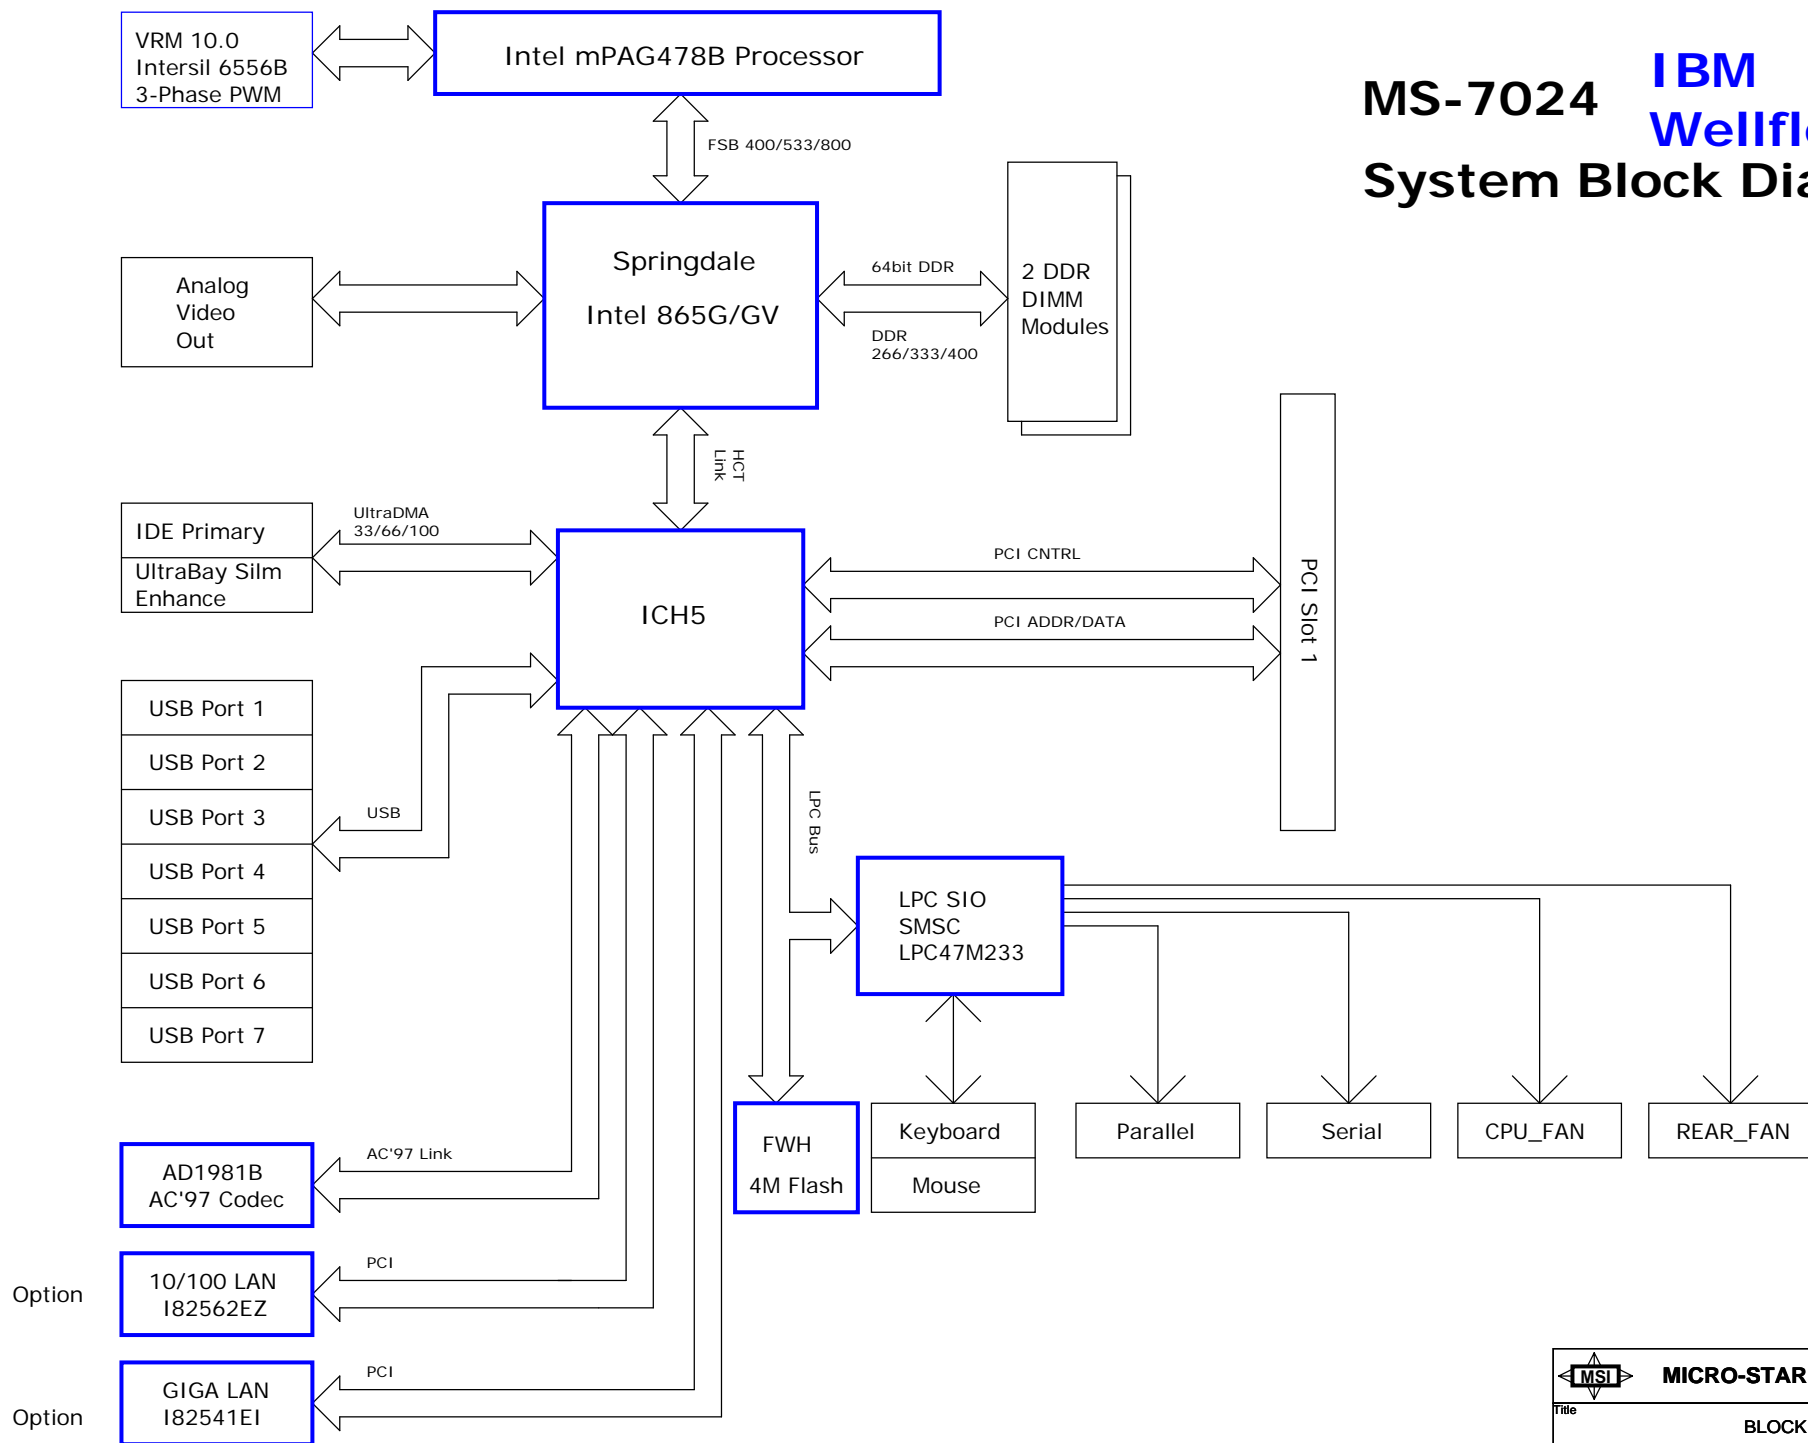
VRM 10.0
Intersil 6556B
3-Phase PWM

Intel mPAG478B Processor

MS-7024

IBM
Wellfl

System Block Dia

FSB 400/533/800

Analog
Video
Out

Springdale

Intel 865G/GV

64bit DDR

DDR
266/333/400

2 DDR
DIMM
Modules

HCT
Link

IDE Primary

UltraBay Silm
Enhance

UltraDMA
33/66/100

ICH5

PCI CNTRL

PCI ADDR/DATA

PCI Slot 1

USB Port 1
USB Port 2
USB Port 3
USB Port 4
USB Port 5
USB Port 6
USB Port 7

USB

LPC Bus

LPC SIO
SMSC
LPC47M233

AD1981B
AC'97 Codec

AC'97 Link

FWH
4M Flash

Keyboard
Mouse

Parallel

Serial

CPU_FAN

REAR_FAN

Option

10/100 LAN
I82562EZ

PCI

Option

GIGA LAN
I82541EI

PCI

MSI

MICRO-STAR

Title

BLOCK